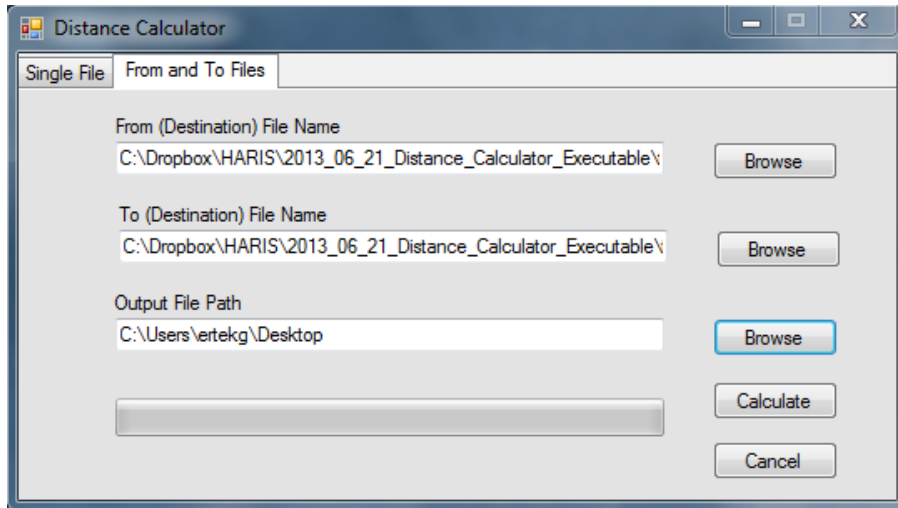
Distance Calculator

Single File | From and To Files

From (Destination) File Name
C:\Dropbox\HARIS\2013_06_21_Distance_Calculator_Executable\
Browse

To (Destination) File Name
C:\Dropbox\HARIS\2013_06_21_Distance_Calculator_Executable\
Browse

Output File Path
C:\Users\ertekg\Desktop
Browse

Calculate

Cancel